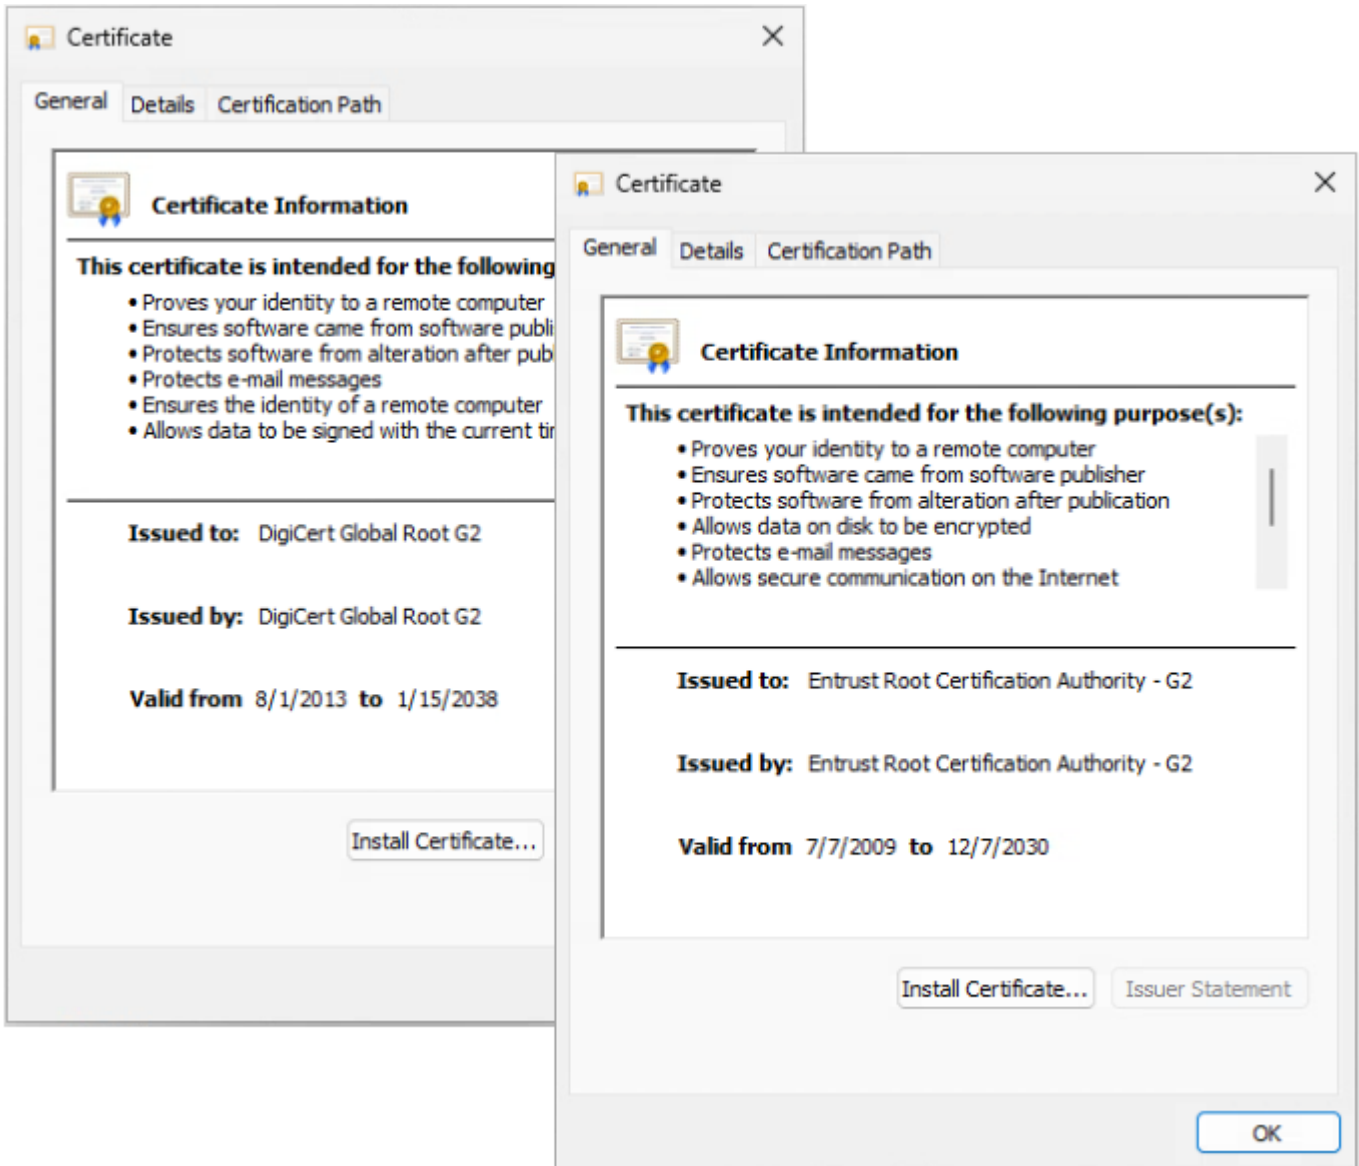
Certificate
General Details Certification Path

Certificate Information

This certificate is intended for the following
• Proves your identity to a remote computer
• Ensures software came from software publi
• Protects software from alteration after pub
• Protects e-mail messages
• Ensures the identity of a remote computer
• Allows data to be signed with the current ti

Issued to: DigiCert Global Root G2

Issued by: DigiCert Global Root G2

Valid from 8/1/2013 to 1/15/2038

Install Certificate...

Certificate
General Details Certification Path

Certificate Information

This certificate is intended for the following purpose(s):
• Proves your identity to a remote computer
• Ensures software came from software publisher
• Protects software from alteration after publication
• Allows data on disk to be encrypted
• Protects e-mail messages
• Allows secure communication on the Internet

Issued to: Entrust Root Certification Authority - G2

Issued by: Entrust Root Certification Authority - G2

Valid from 7/7/2009 to 12/7/2030

Install Certificate... Issuer Statement

OK